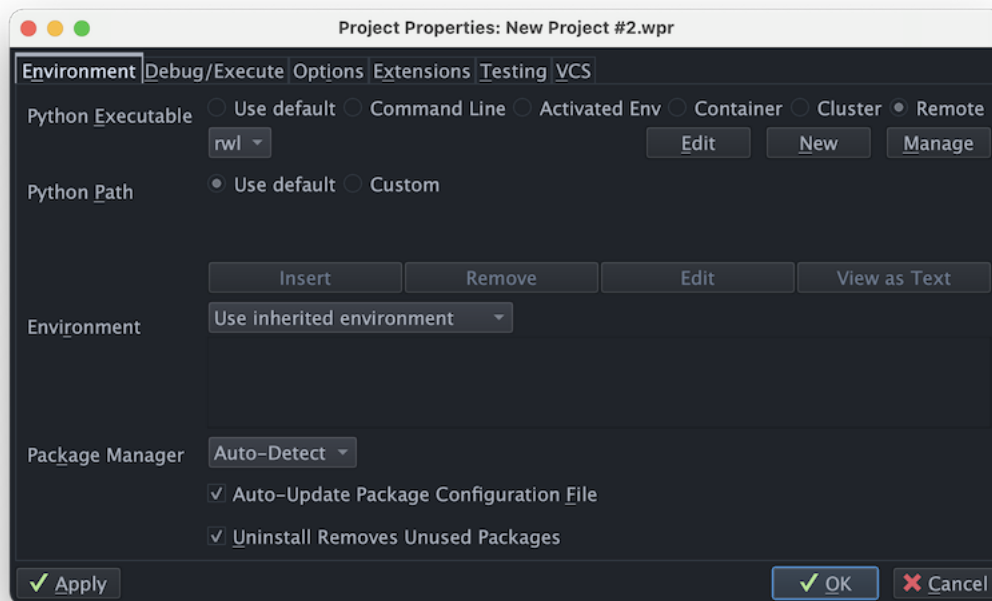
Project Properties: New Project #2.wpr

Environment Debug/Execute Options Extensions Testing VCS

Python Executable
Use default
Command Line
Activated Env
Container
Cluster
Remote
rwl
Edit
New
Manage

Python Path
Use default
Custom

Insert
Remove
Edit
View as Text

Environment
Use inherited environment

Package Manager
Auto-Detect

Auto-Update Package Configuration File

Uninstall Removes Unused Packages

Apply
OK
Cancel